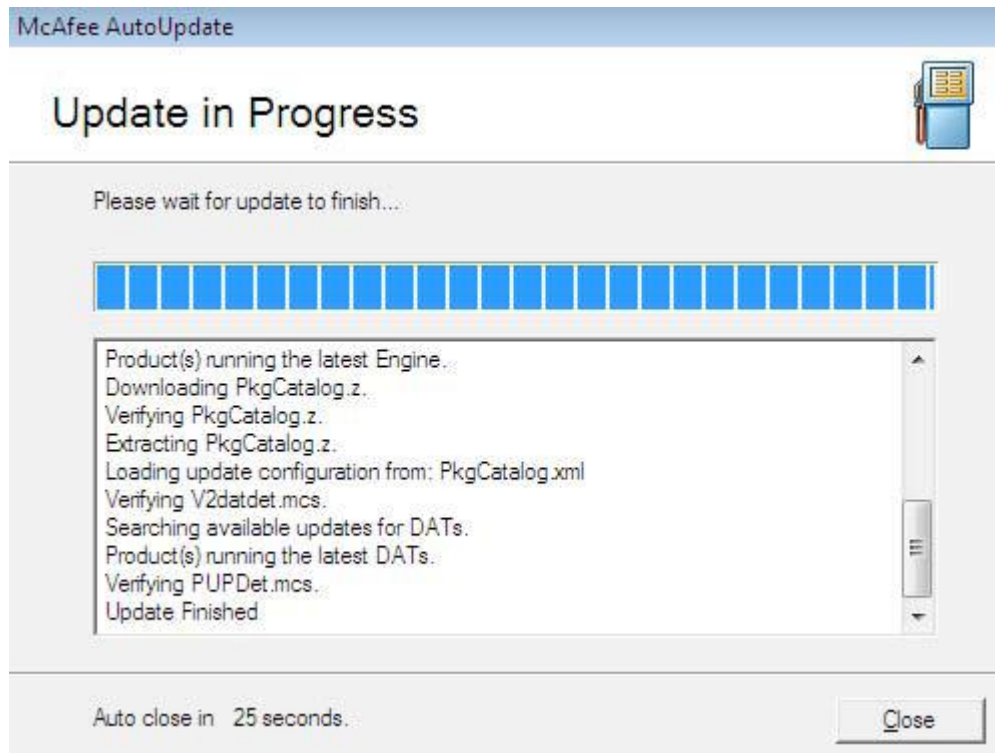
McAfee AutoUpdate

Update in Progress

Please wait for update to finish...

Product(s) running the latest Engine.
Downloading PkgCatalog.z.
Verifying PkgCatalog.z.
Extracting PkgCatalog.z.
Loading update configuration from: PkgCatalog.xml
Verifying V2datdet.mcs.
Searching available updates for DATs.
Product(s) running the latest DATs.
Verifying PUPDet.mcs.
Update Finished

Auto close in 25 seconds.

Close